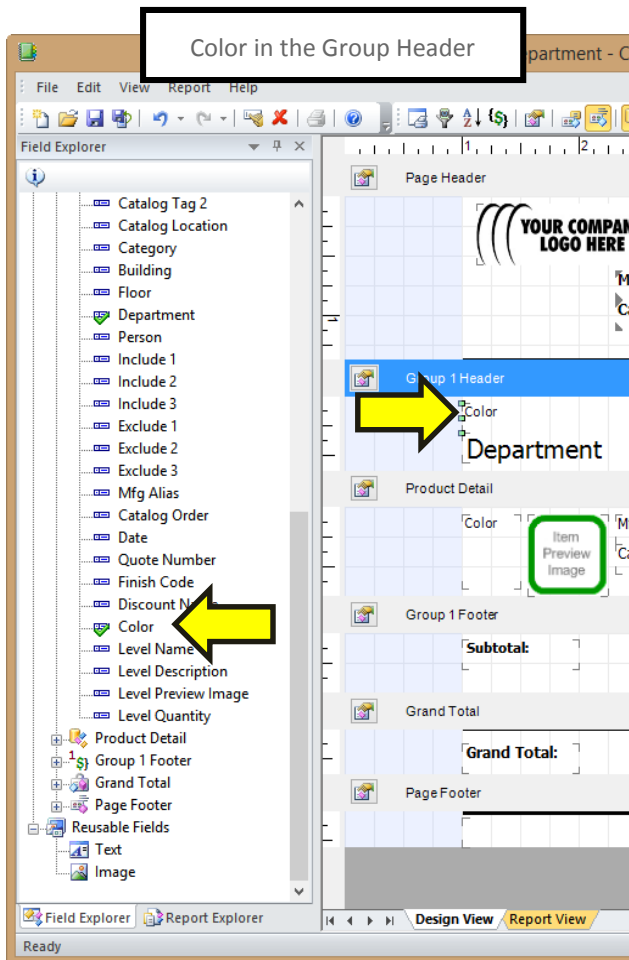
Color in the Group Header

partment - C

File Edit View Report Help

Field Explorer

Catalog Tag 2
Catalog Location
Category
Building
Floor
Department
Person
Include 1
Include 2
Include 3
Exclude 1
Exclude 2
Exclude 3
Mfg Alias
Catalog Order
Date
Quote Number
Finish Code
Discount N
Color
Level Name
Level Description
Level Preview Image
Level Quantity
Product Detail
Group 1 Footer
Grand Total
Page Footer
Reusable Fields
Text
Image

Field Explorer
Report Explorer

Page Header
YOUR COMPAN LOGO HERE
M
C
Group 1 Header
Color
Department
Product Detail
Color
Item Preview Image
M
C
Group 1 Footer
Subtotal:
Grand Total
Grand Total:
Page Footer

Design View
Report View

Ready